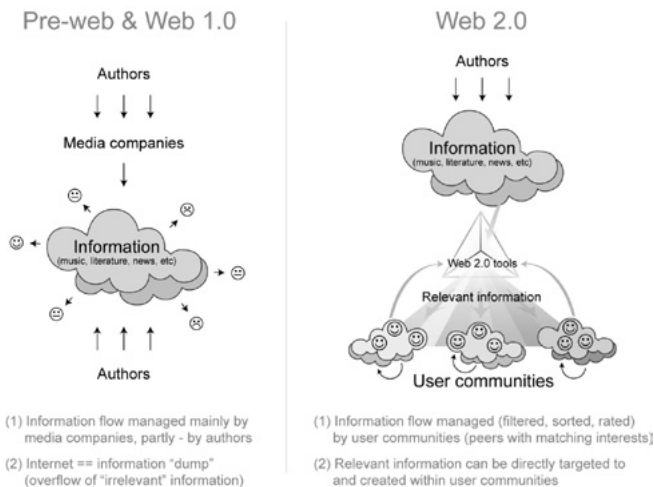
Pre-web & Web 1.0

Authors

Media companies

Information
(music, literature, news, etc)

Authors

(1) Information flow managed mainly by media companies, partly - by authors

(2) Internet == information "dump" (overflow of "irrelevant" information)

Web 2.0

Authors

Information
(music, literature, news, etc)

Web 2.0 tools

Relevant information

User communities

(1) Information flow managed (filtered, sorted, rated) by user communities (peers with matching interests)

(2) Relevant information can be directly targeted to and created within user communities